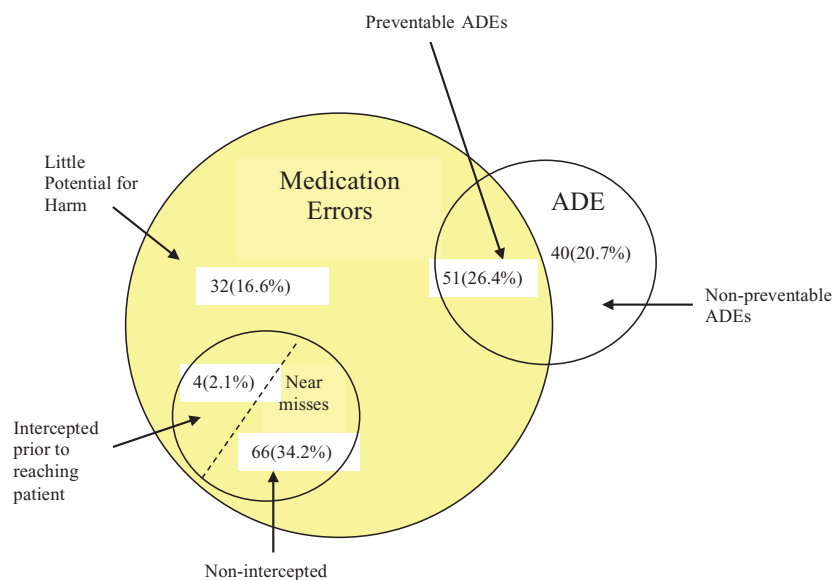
Preventable ADEs

Little Potential for Harm

Medication Errors

ADE

40(20.7%)

51(26.4%)

32(16.6%)

Non-preventable ADEs

4(2.1%)

Near misses

66(34.2%)

Intercepted prior to reaching patient

Non-intercepted